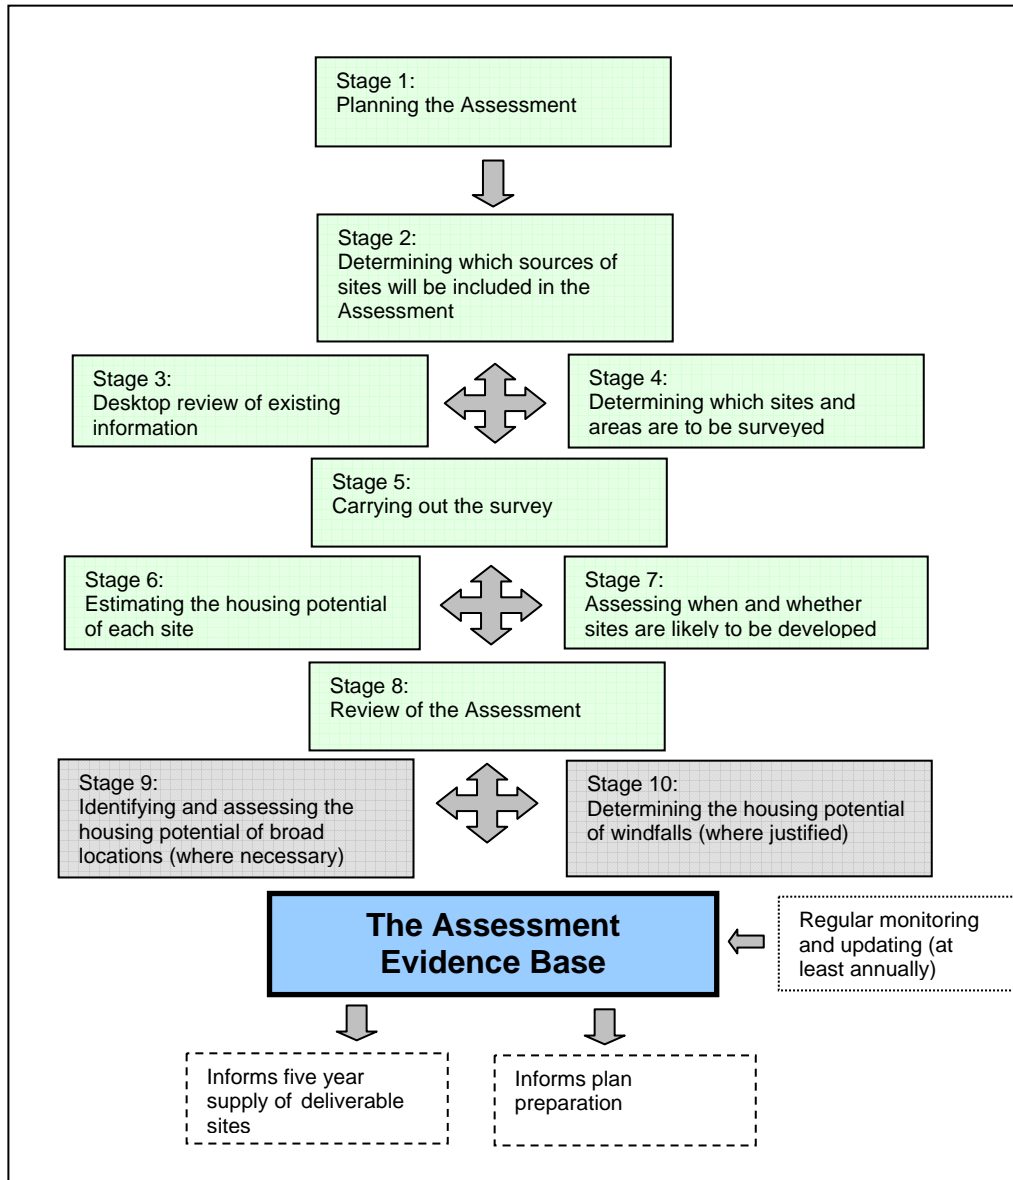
Stage 1:
Planning the Assessment

Stage 2:
Determining which sources of sites will be included in the Assessment

Stage 3:
Desktop review of existing information

Stage 4:
Determining which sites and areas are to be surveyed

Stage 5:
Carrying out the survey

Stage 6:
Estimating the housing potential of each site

Stage 7:
Assessing when and whether sites are likely to be developed

Stage 8:
Review of the Assessment

Stage 9:
Identifying and assessing the housing potential of broad locations (where necessary)

Stage 10:
Determining the housing potential of windfalls (where justified)

The Assessment Evidence Base

Regular monitoring and updating (at least annually)

Informs five year supply of deliverable sites

Informs plan preparation